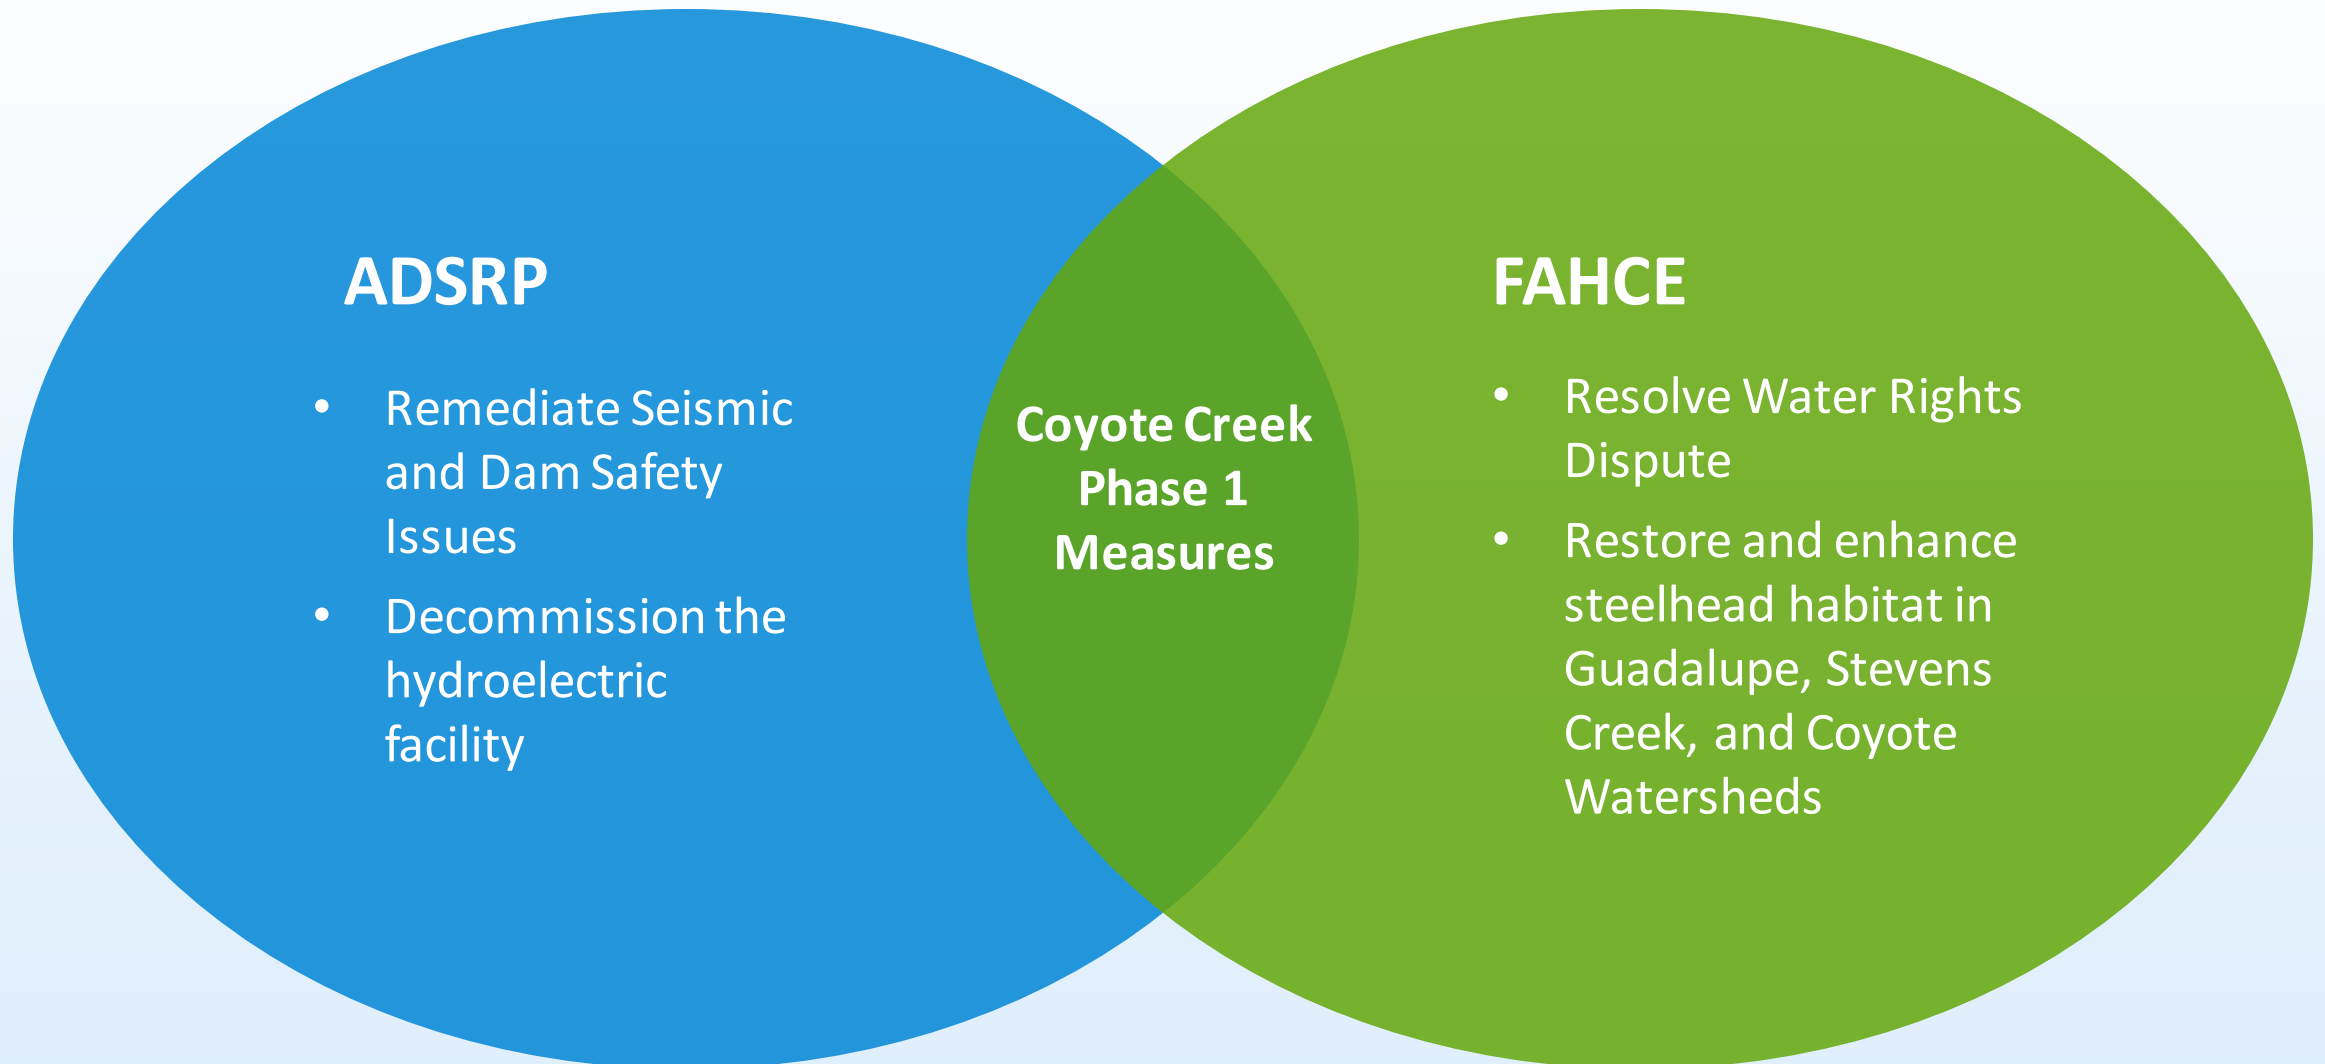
ADSRP

- Remediate Seismic and Dam Safety Issues
- Decommission the hydroelectric facility

Coyote Creek Phase 1 Measures

FAHCE

- Resolve Water Rights Dispute
- Restore and enhance steelhead habitat in Guadalupe, Stevens Creek, and Coyote Watersheds